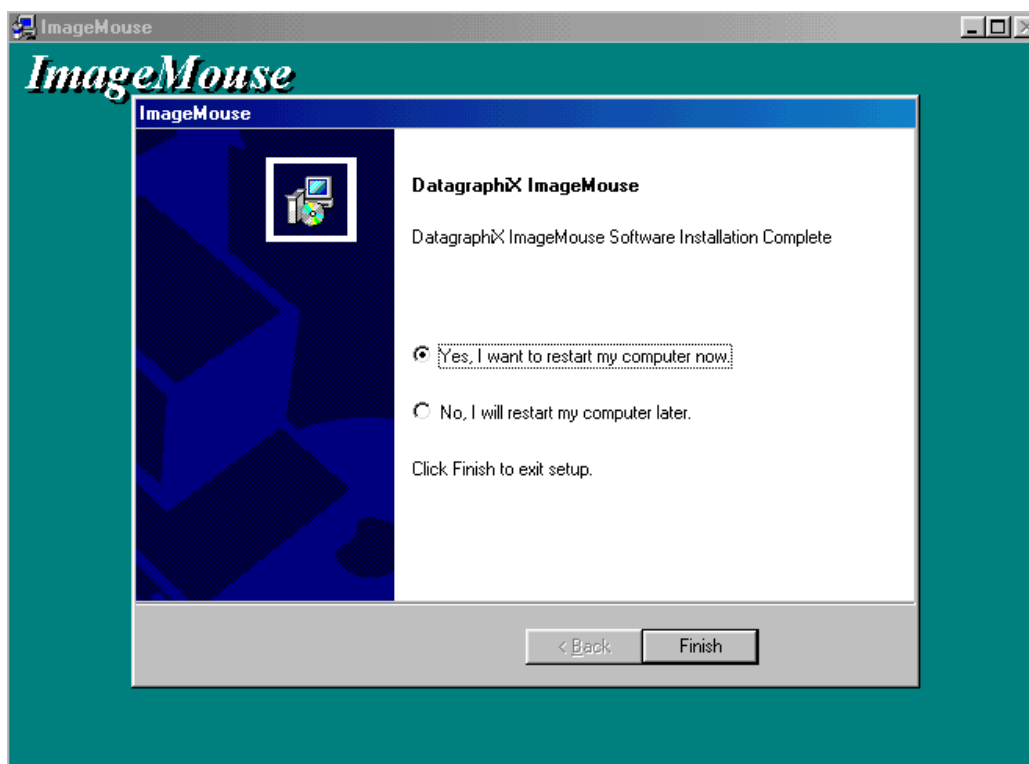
ImageMouse

ImageMouse

ImageMouse

DatagraphiX ImageMouse

DatagraphiX ImageMouse Software Installation Complete

Yes, I want to restart my computer now.

No, I will restart my computer later.

Click Finish to exit setup.

< Back

Finish